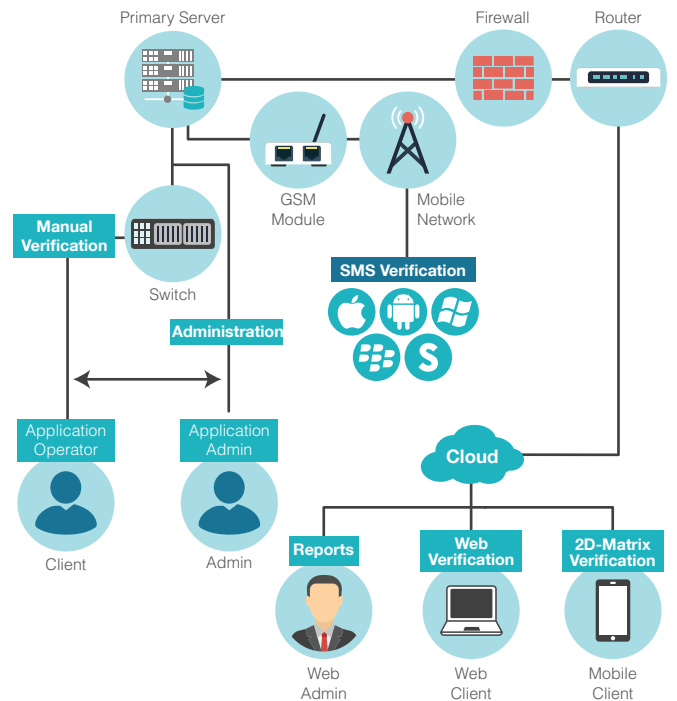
Primary Server

Firewall

Router

GSM Module

Mobile Network

Manual Verification

Switch

SMS Verification

Administration

Application Operator

Application Admin

Client

Admin

Cloud

Reports

Web Verification

2D-Matrix Verification

Web Admin

Web Client

Mobile Client